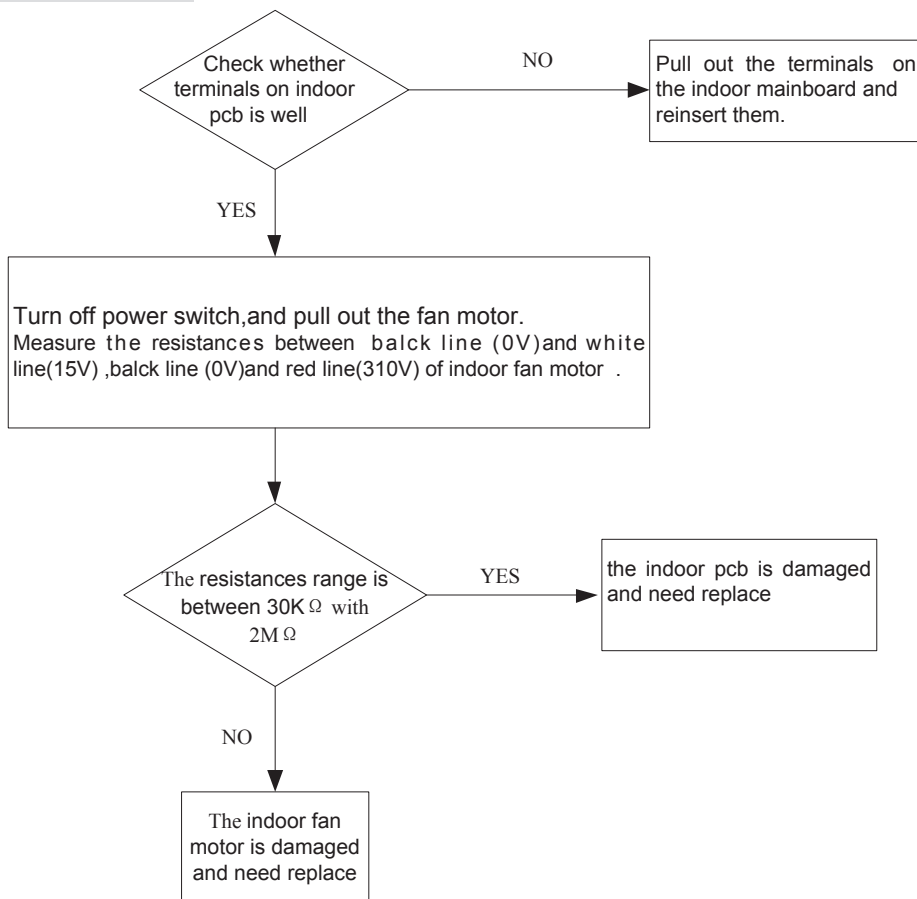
Check whether terminals on indoor pcb is well

NO

Pull out the terminals on the indoor mainboard and reinsert them.

YES

Turn off power switch,and pull out the fan motor.
Measure the resistances between balck line (0V)and white line(15V) ,balck line (0V)and red line(310V) of indoor fan motor .

The resistances range is between 30K$\Omega$ with 2M$\Omega$

YES

the indoor pcb is damaged and need replace

NO

The indoor fan motor is damaged and need replace